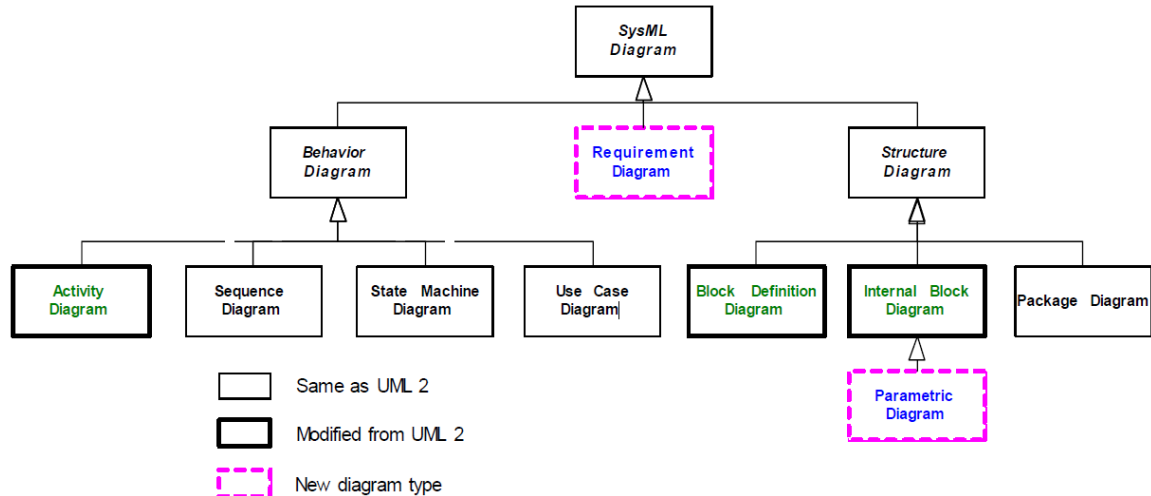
SysML Diagram

Behavior Diagram

Requirement Diagram

Structure Diagram

Activity Diagram

Sequence Diagram

State Machine Diagram

Use Case Diagram

Block Definition Diagram

Internal Block Diagram

Package Diagram

Parametric Diagram

Same as UML 2

Modified from UML 2

New diagram type